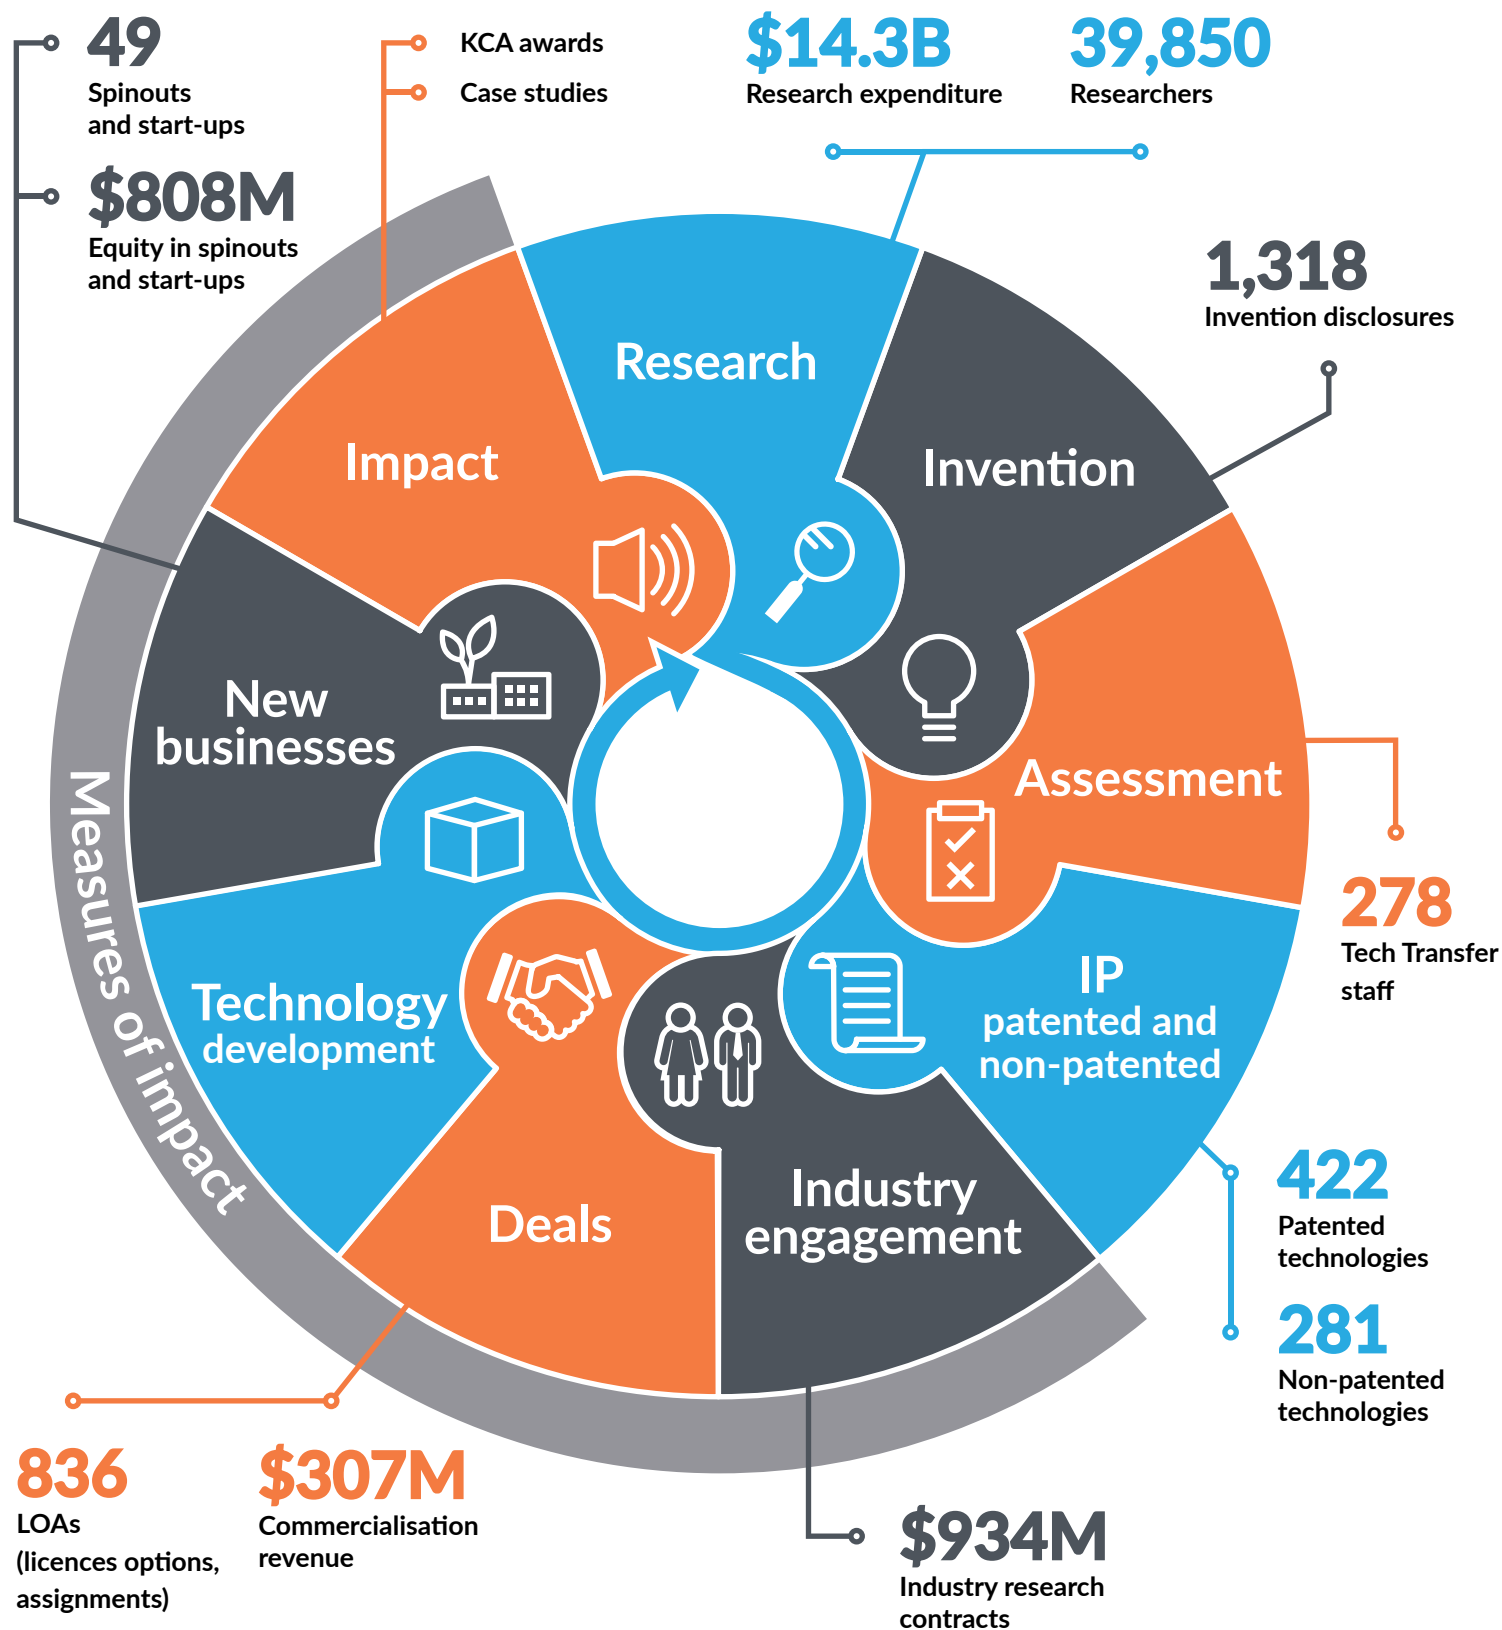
49
Spinouts and start-ups

$808M
Equity in spinouts and start-ups

KCA awards
Case studies

$14.3B
Research expenditure

39,850
Researchers

1,318
Invention disclosures

Research

Impact

Invention

New businesses

Assessment

Measures of impact

278
Tech Transfer staff

Technology development

IP
patented and non-patented

Deals

Industry engagement

422
Patented technologies

281
Non-patented technologies

836
LOAs
(licences options, assignments)

$307M
Commercialisation revenue

$934M
Industry research contracts